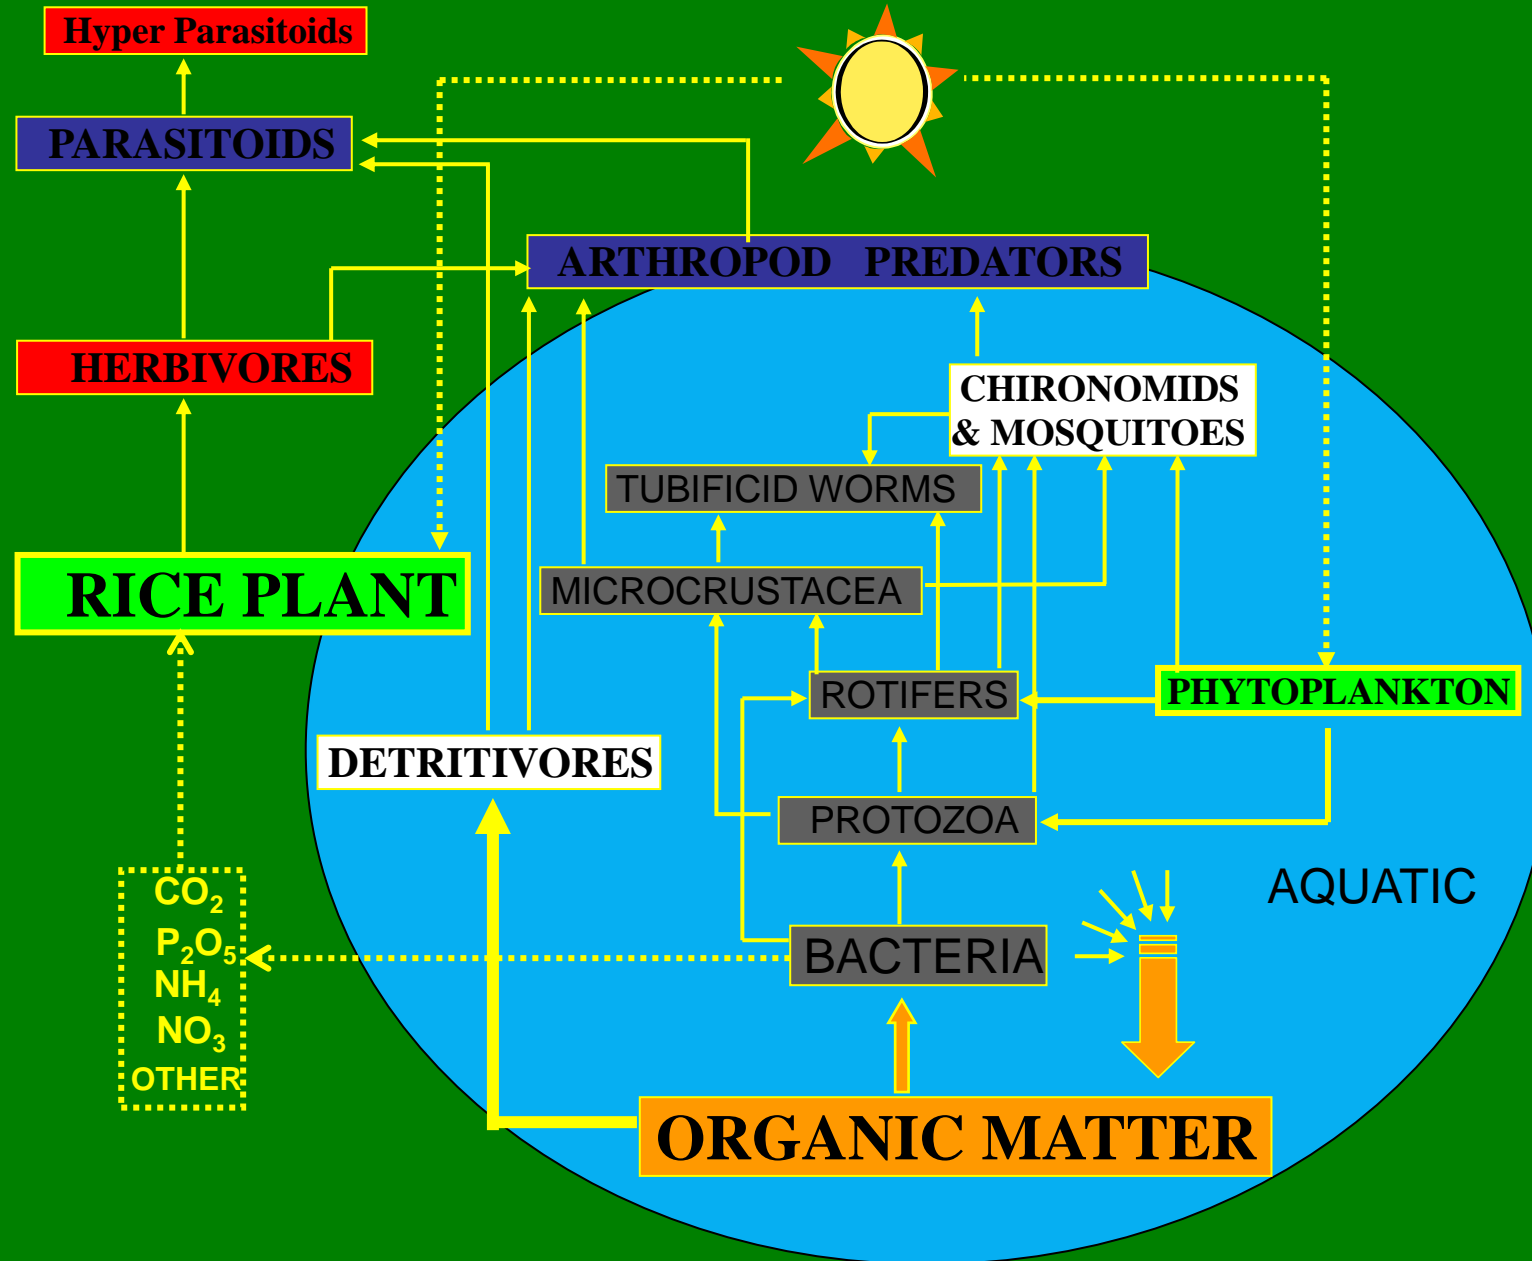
Hyper Parasitoids

PARASITOIDS

ARTHROPOD PREDATORS

HERBIVORES

CHIRONOMIDS & MOSQUITOES

TUBIFICID WORMS

RICE PLANT

MICROCRUSTACEA

ROTIFERS

PHYTOPLANKTON

DETRITIVORES

PROTOZOA

AQUATIC

$CO_2$
$P_2O_5$
$NH_4$
$NO_3$
OTHER

BACTERIA

ORGANIC MATTER